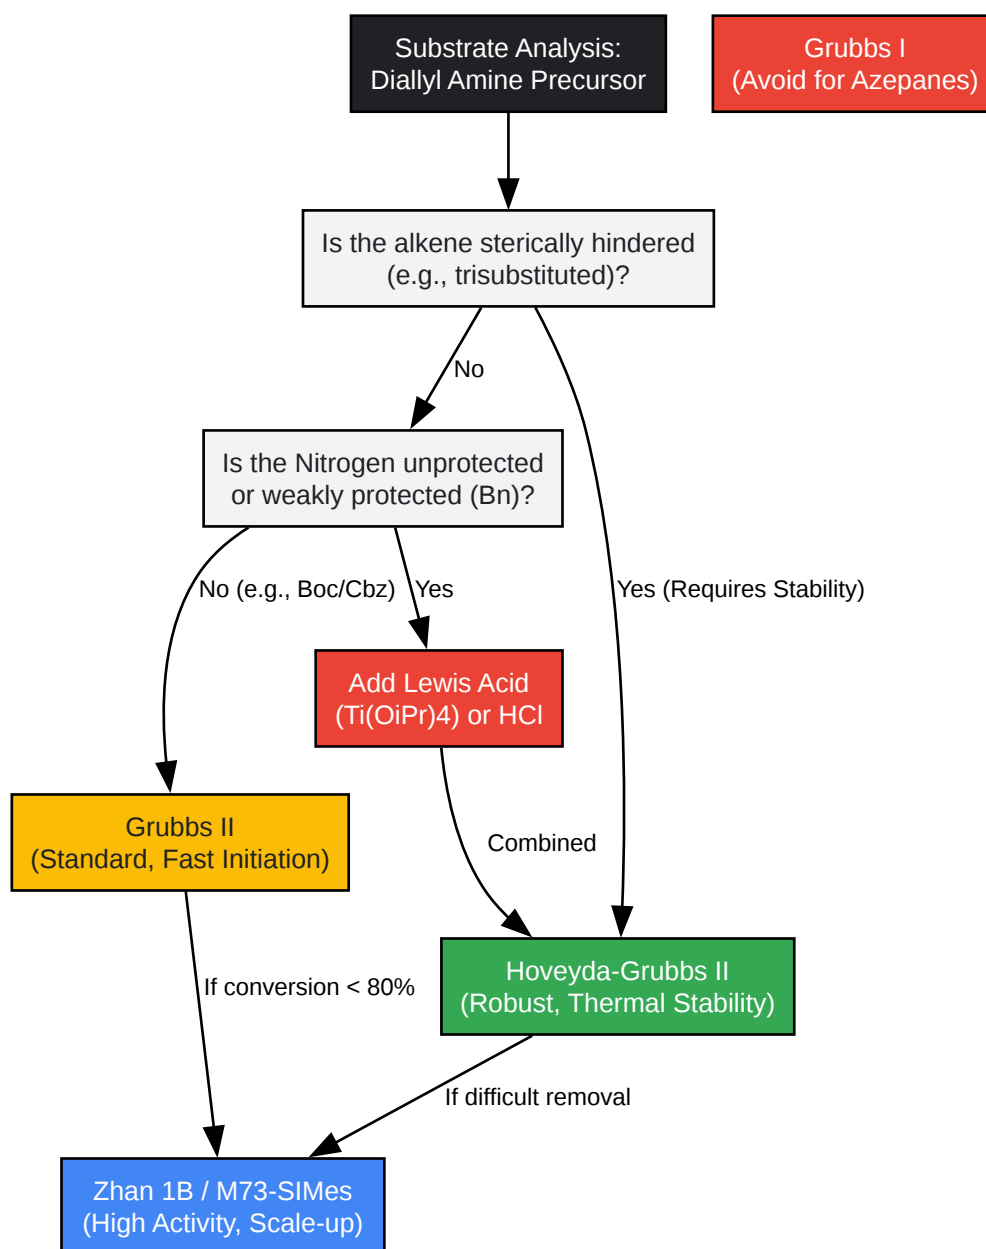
Substrate Analysis:
Diallyl Amine Precursor

Grubbs I
(Avoid for Azepanes)

Is the alkene sterically hindered
(e.g., trisubstituted)?

No

Is the Nitrogen unprotected
or weakly protected (Bn)?

No (e.g., Boc/Cbz)

Yes

Yes (Requires Stability)

Add Lewis Acid
(Ti(OiPr)4) or HCl

Grubbs II
(Standard, Fast Initiation)

Combined

If conversion < 80%

Hoveyda-Grubbs II
(Robust, Thermal Stability)

If difficult removal

Zhan 1B / M73-SIMes
(High Activity, Scale-up)